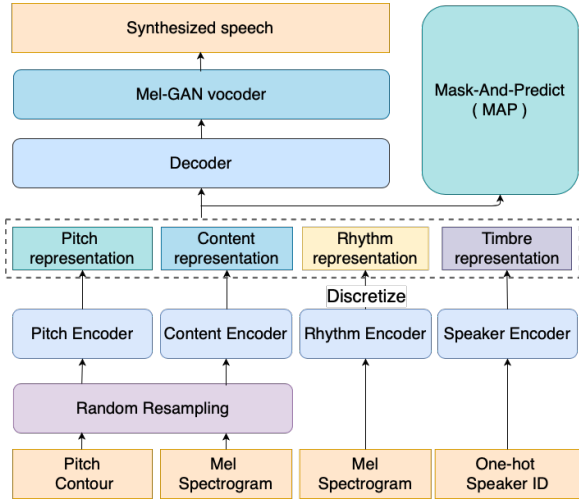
Synthesized speech

Mel-GAN vocoder

Decoder

Mask-And-Predict
( MAP )

Pitch representation

Content representation

Rhythm representation

Timbre representation

Discretize

Pitch Encoder

Content Encoder

Rhythm Encoder

Speaker Encoder

Random Resampling

Pitch Contour

Mel Spectrogram

Mel Spectrogram

One-hot Speaker ID